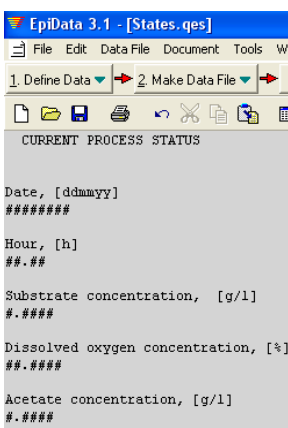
EpiData 3.1 - [States.qes]

File Edit Data File Document Tools W

1. Define Data 2. Make Data File

CURRENT PROCESS STATUS

Date, [ddmmyy]
########

Hour, [h]
##.##

Substrate concentration, [g/l]
#.####

Dissolved oxygen concentration, [%]
##.####

Acetate concentration, [g/l]
#.####